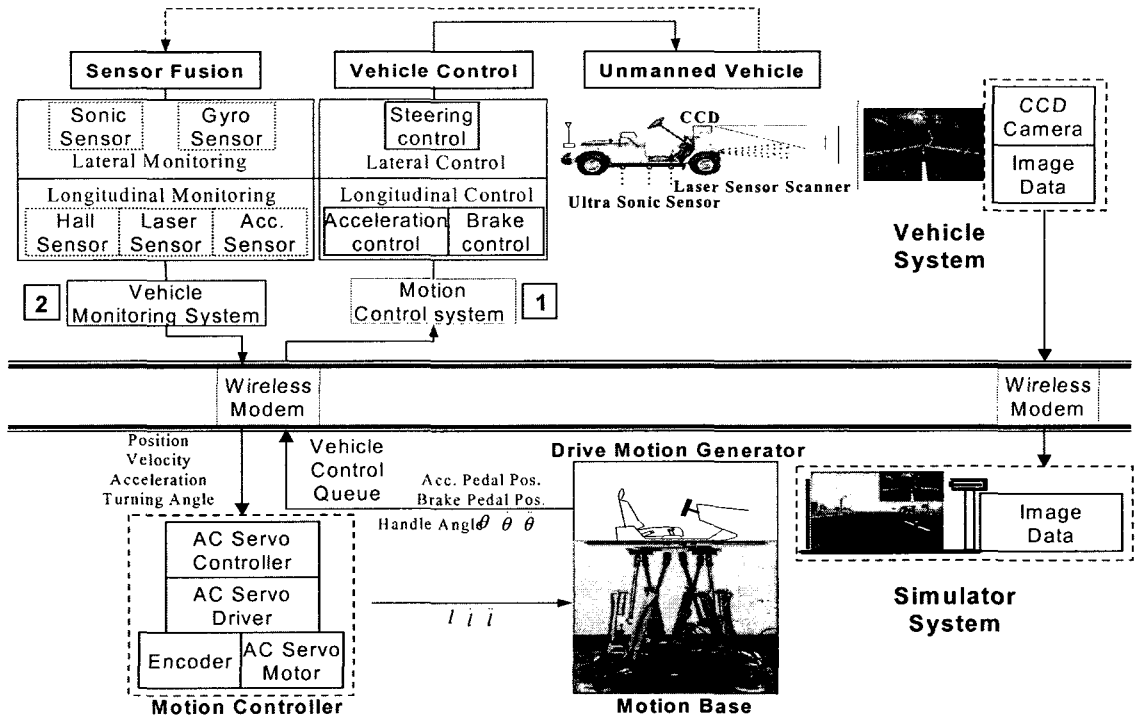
Sensor Fusion

Vehicle Control

Unmanned Vehicle

Sonic Sensor

Gyro Sensor

Lateral Monitoring

Longitudinal Monitoring

Hall Sensor

Laser Sensor

Acc. Sensor

Steering control

Lateral Control

Longitudinal Control

Acceleration control

Brake control

CCD

Laser Sensor Scanner

Ultra Sonic Sensor

CCD Camera

Image Data

Vehicle System

2

Vehicle Monitoring System

Motion Control system

1

Wireless Modem

Wireless Modem

Position
Velocity
Acceleration
Turning Angle

Vehicle Control Queue

Drive Motion Generator

Acc. Pedal Pos.
Brake Pedal Pos.
Handle Angle $\theta$ $\dot{\theta}$ $\ddot{\theta}$

Image Data

AC Servo Controller

AC Servo Driver

Encoder

AC Servo Motor

$l$ $\dot{l}$ $\ddot{l}$

Simulator System

Motion Controller

Motion Base